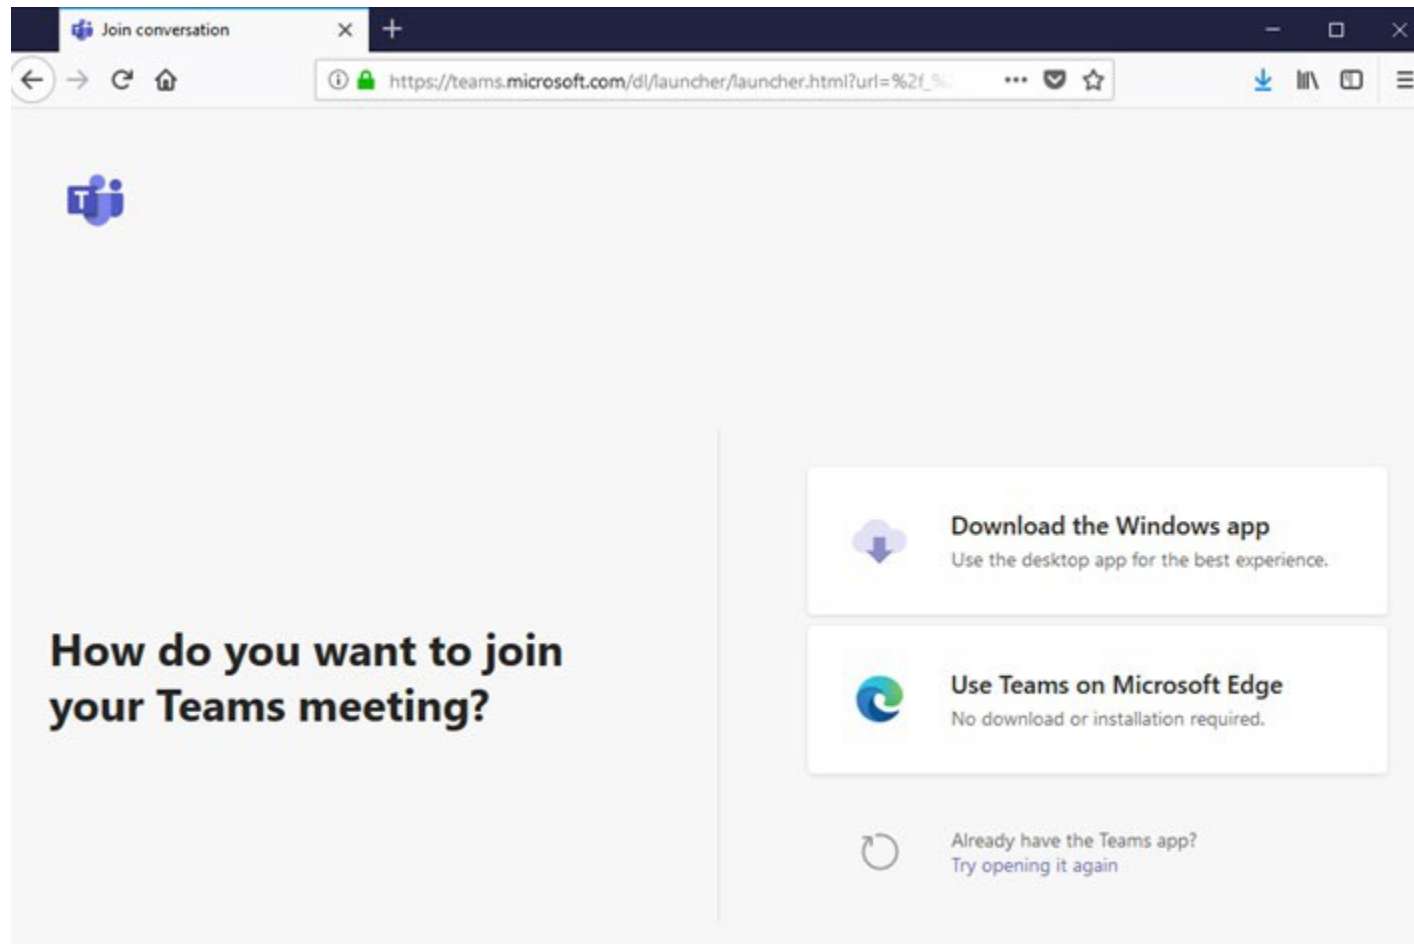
Join conversation

https://teams.microsoft.com/dl/launcher/launcher.html?url=%2f_%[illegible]

T

How do you want to join your Teams meeting?

Download the Windows app
Use the desktop app for the best experience.

Use Teams on Microsoft Edge
No download or installation required.

Already have the Teams app?
Try opening it again